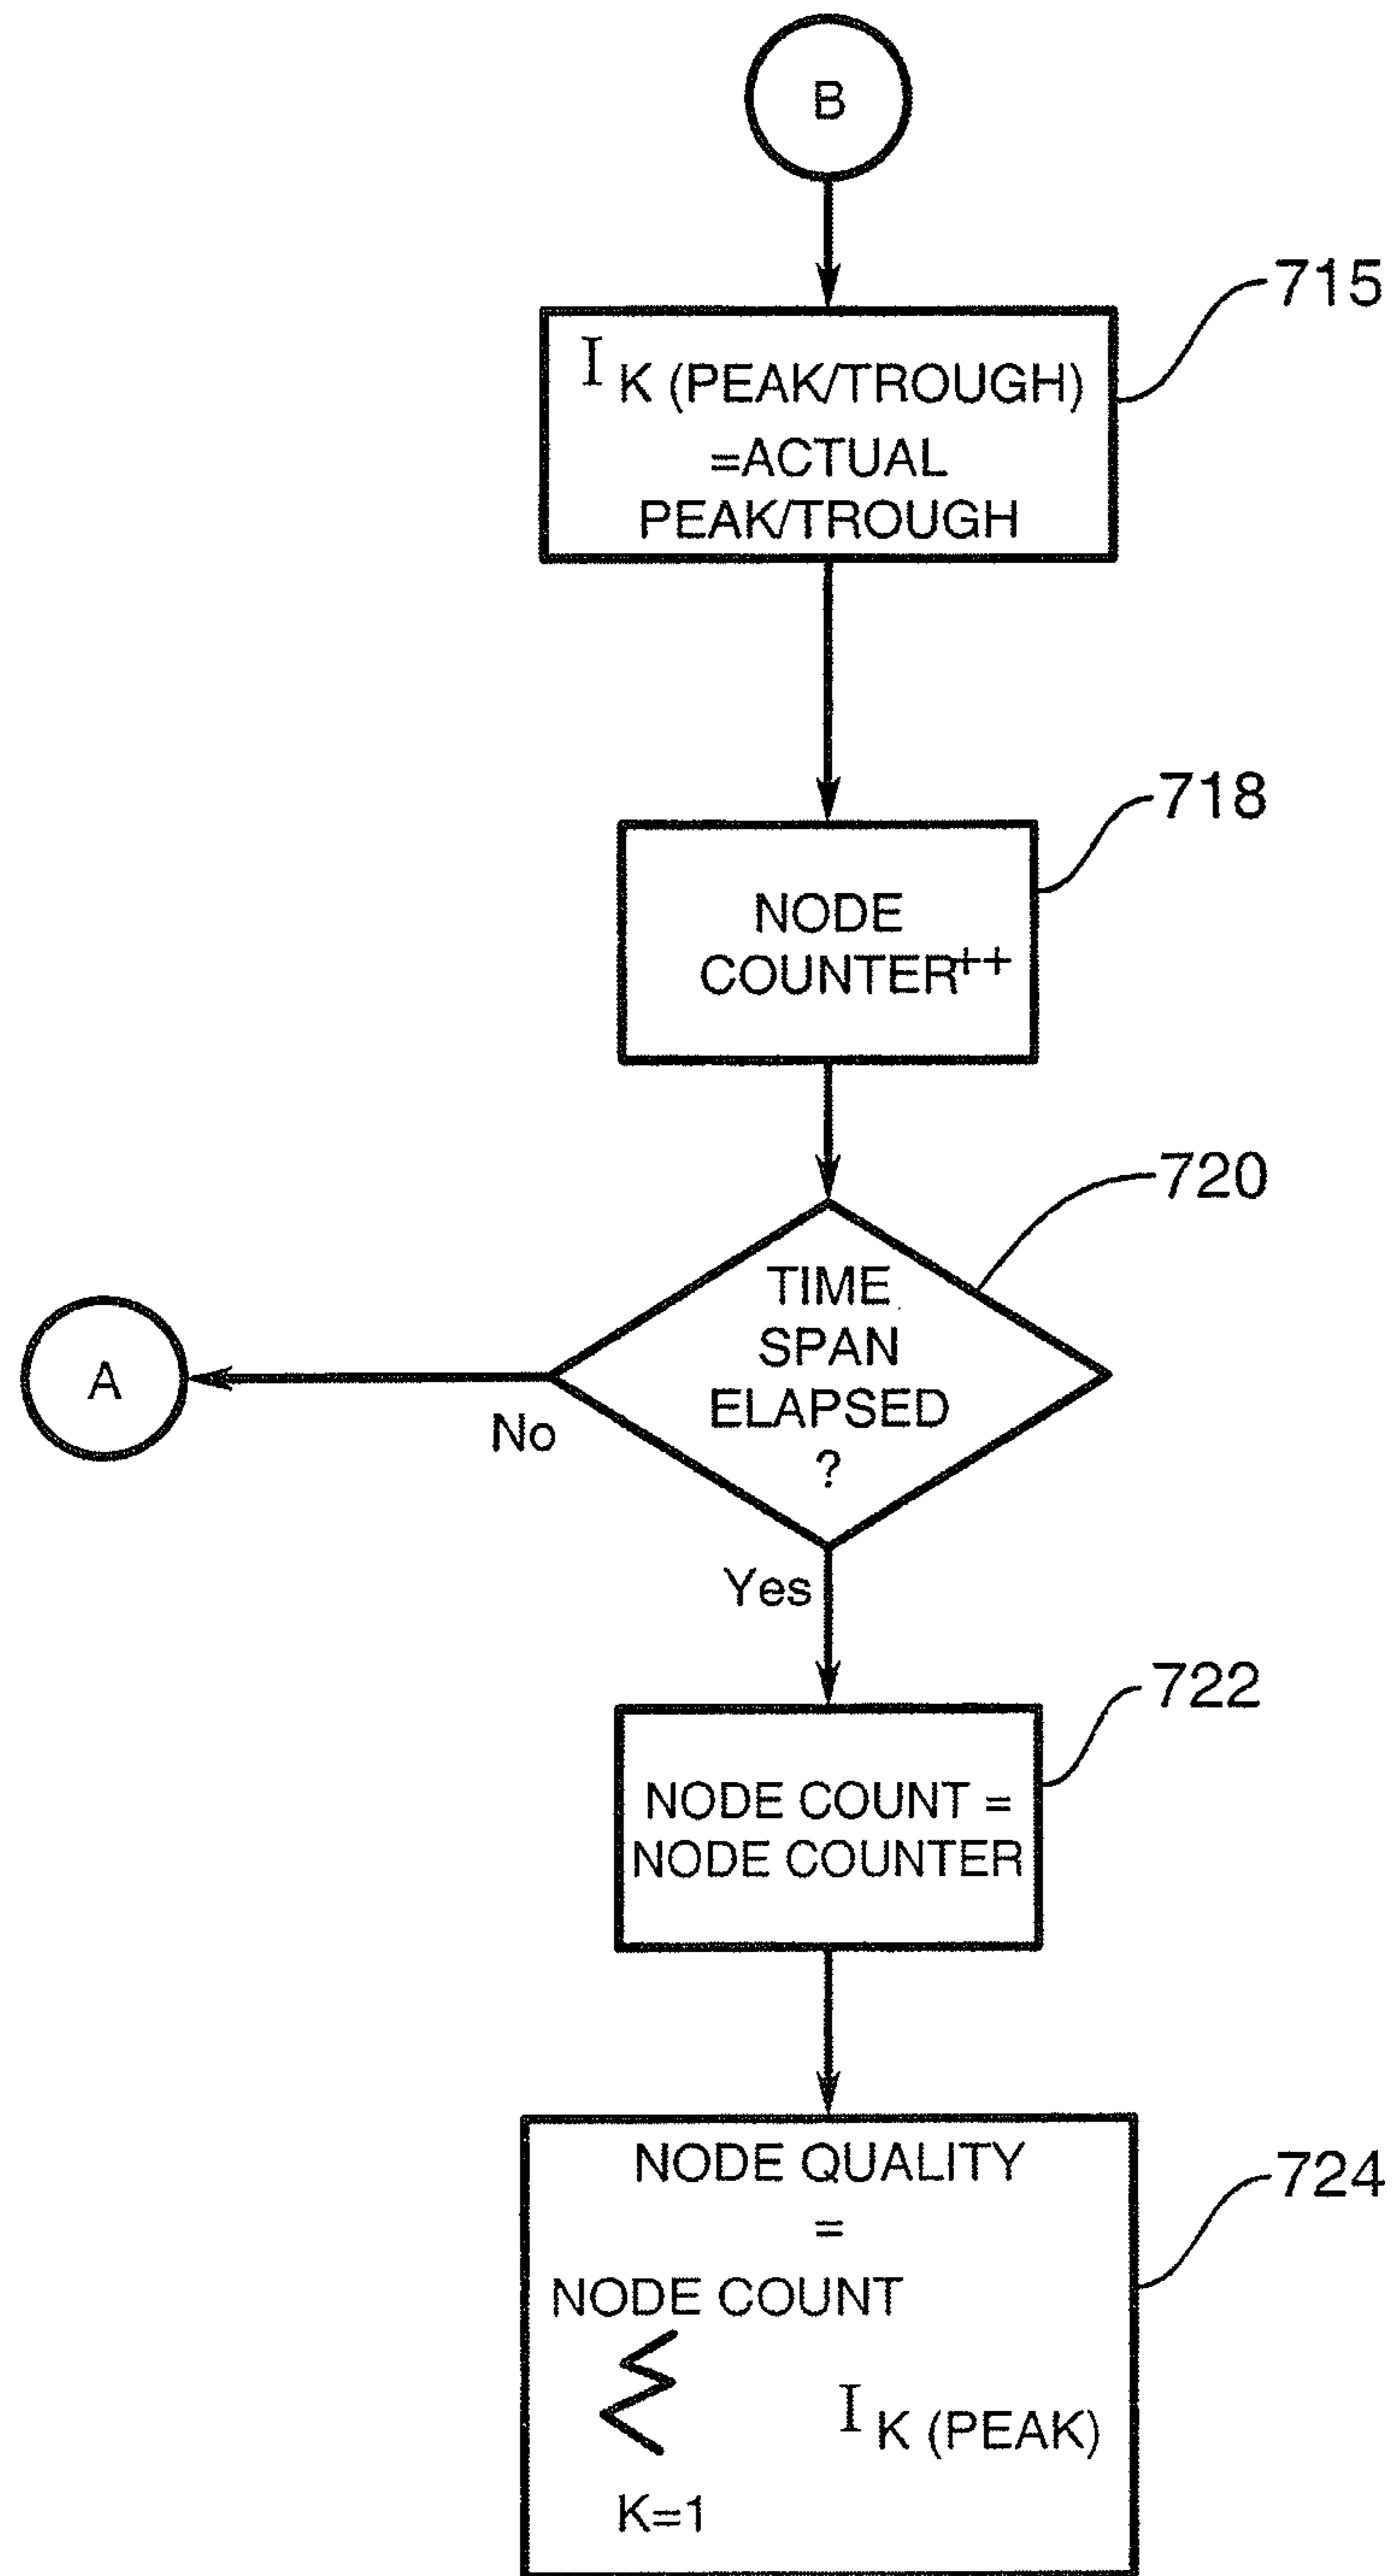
B

$I_{K}$ (PEAK/TROUGH) =ACTUAL PEAK/TROUGH

715

NODE COUNTER++

718

TIME SPAN ELAPSED ?

720

A

No

Yes

NODE COUNT = NODE COUNTER

722

NODE QUALITY = $\sum_{K=1}^{\text{NODE COUNT}} I_{K\,(PEAK)}$

724